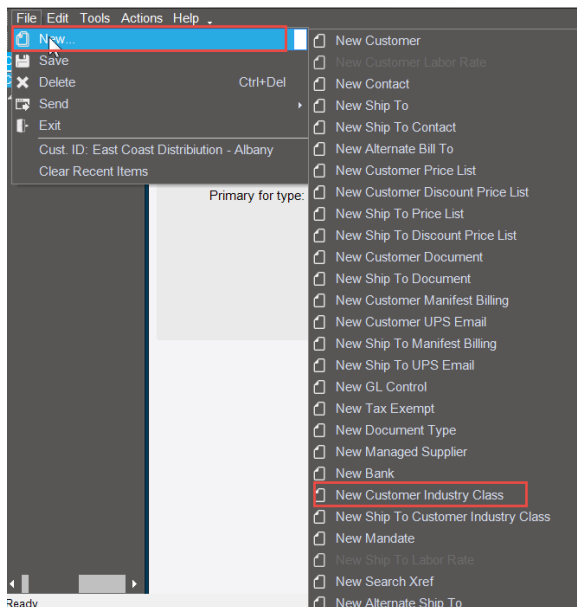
File Edit Tools Actions Help

New...
Save
Delete Ctrl+Del
Send
Exit
Cust. ID: East Coast Distribiution - Albany
Clear Recent Items

Primary for type:

New Customer
New Customer Labor Rate
New Contact
New Ship To
New Ship To Contact
New Alternate Bill To
New Customer Price List
New Customer Discount Price List
New Ship To Price List
New Ship To Discount Price List
New Customer Document
New Ship To Document
New Customer Manifest Billing
New Customer UPS Email
New Ship To Manifest Billing
New Ship To UPS Email
New GL Control
New Tax Exempt
New Document Type
New Managed Supplier
New Bank
New Customer Industry Class
New Ship To Customer Industry Class
New Mandate
New Ship To Labor Rate
New Search Xref
New Alternate Ship To

Ready